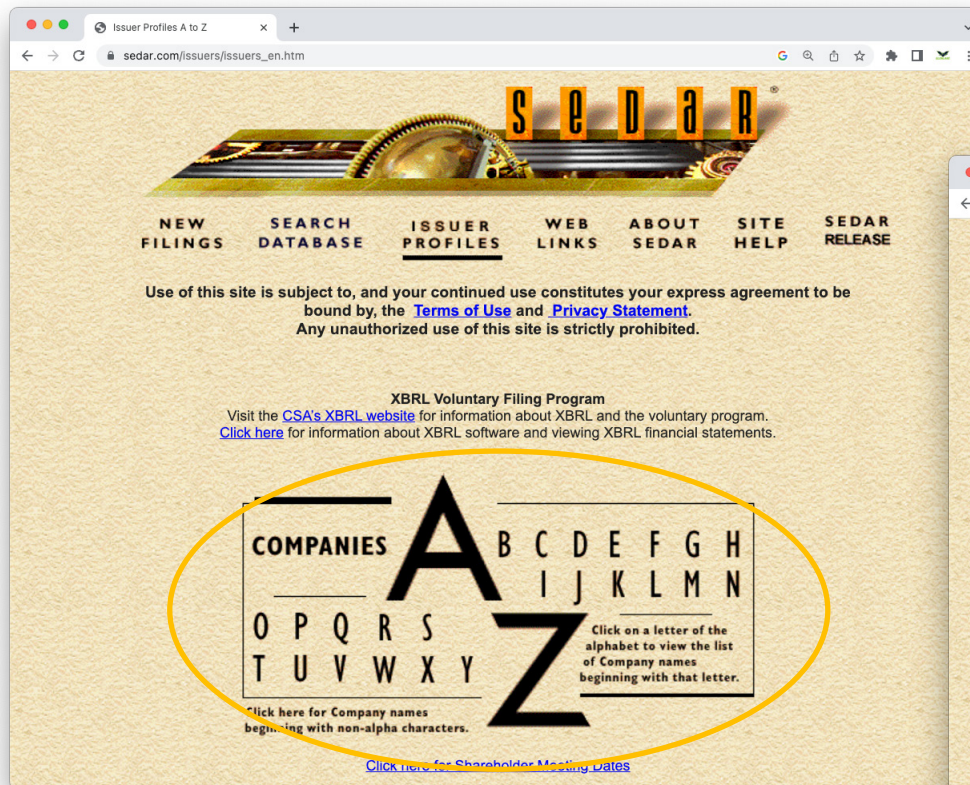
Issuer Profiles A to Z

sedar.com/issuers/issuers_en.htm

SEDAR®

NEW FILINGS
SEARCH DATABASE
ISSUER PROFILES
WEB LINKS
ABOUT SEDAR
SITE HELP
SEDAR RELEASE

Use of this site is subject to, and your continued use constitutes your express agreement to be bound by, the Terms of Use and Privacy Statement. Any unauthorized use of this site is strictly prohibited.

XBRL Voluntary Filing Program
Visit the CSA's XBRL website for information about XBRL and the voluntary program.
Click here for information about XBRL software and viewing XBRL financial statements.

COMPANIES A B C D E F G H I J K L M N O P Q R S T U V W X Y Z

Click on a letter of the alphabet to view the list of Company names beginning with that letter.

Click here for Company names beginning with non-alpha characters.

Click here for Shareholder Meeting Dates